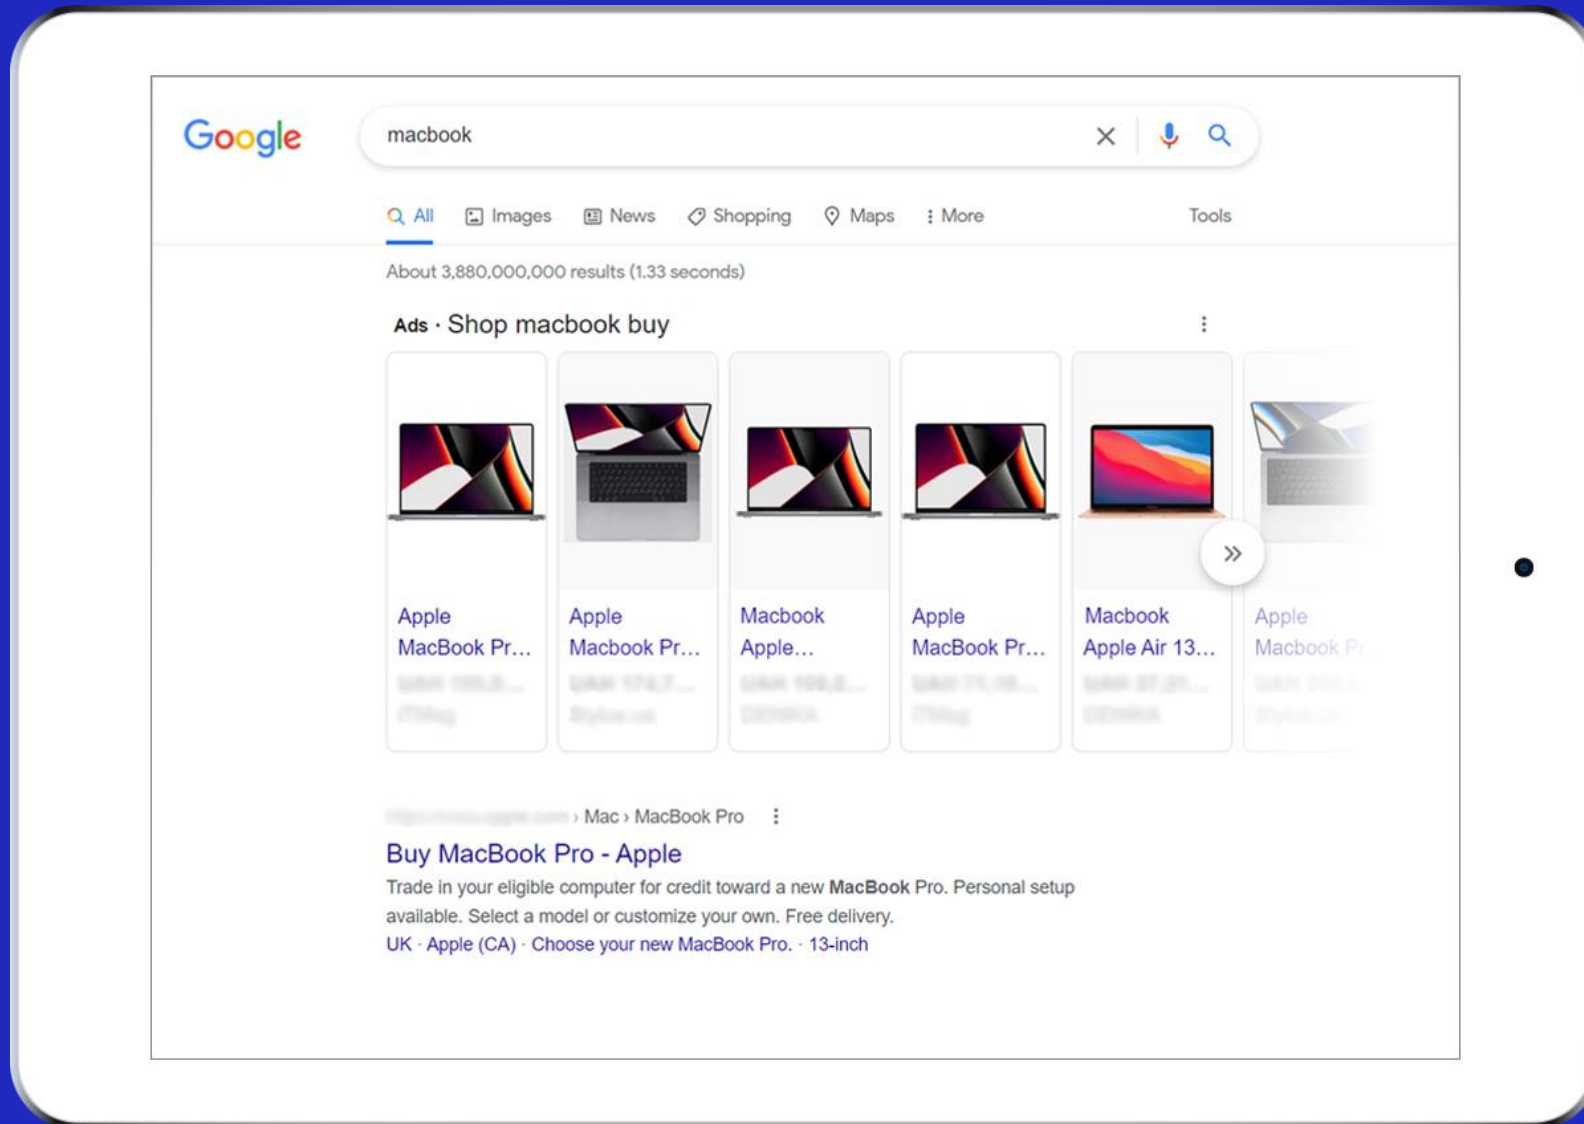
Google

macbook

All Images News Shopping Maps More Tools

About 3,880,000,000 results (1.33 seconds)

Ads · Shop macbook buy

Apple MacBook Pr...
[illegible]
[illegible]

Apple Macbook Pr...
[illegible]
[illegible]

Macbook Apple...
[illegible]
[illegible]

Apple MacBook Pr...
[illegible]
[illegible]

Macbook Apple Air 13...
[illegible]
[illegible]

Apple Macbook P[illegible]
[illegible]
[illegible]

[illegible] › Mac › MacBook Pro

Buy MacBook Pro - Apple

Trade in your eligible computer for credit toward a new MacBook Pro. Personal setup available. Select a model or customize your own. Free delivery.

UK · Apple (CA) · Choose your new MacBook Pro. · 13-inch